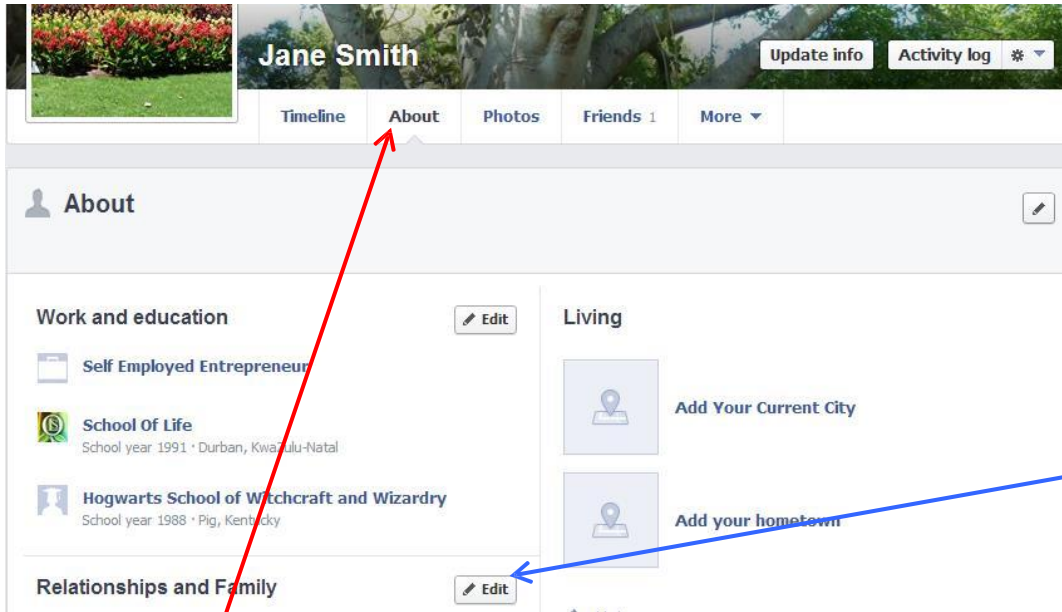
Jane Smith

Update info

Activity log

Timeline

About

Photos

Friends 1

More

About

Work and education

Edit

Self Employed Entrepreneur

School Of Life
School year 1991 · Durban, KwaZulu-Natal

Hogwarts School of Witchcraft and Wizardry
School year 1988 · Pig, Kentucky

Relationships and Family

Edit

Living

Add Your Current City

Add your hometown